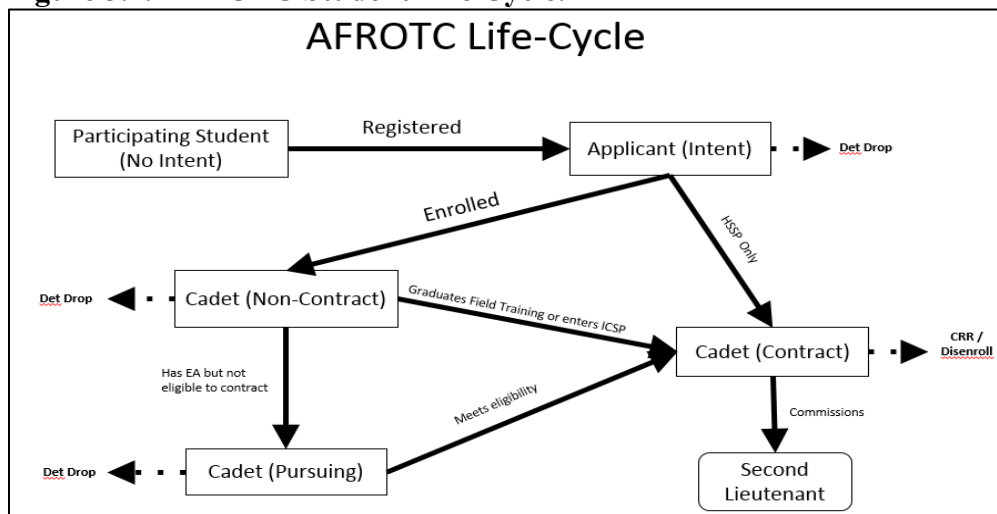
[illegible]

AFROTC Life-Cycle

Participating Student (No Intent)

Registered

Applicant (Intent)

Det Drop

Enrolled

HSSP Only

Det Drop

Cadet (Non-Contract)

Graduates Field Training or enters ICSP

Cadet (Contract)

CRR / Disenroll

Has EA but not eligible to contract

Meets eligibility

Commissions

Det Drop

Cadet (Pursuing)

Second Lieutenant